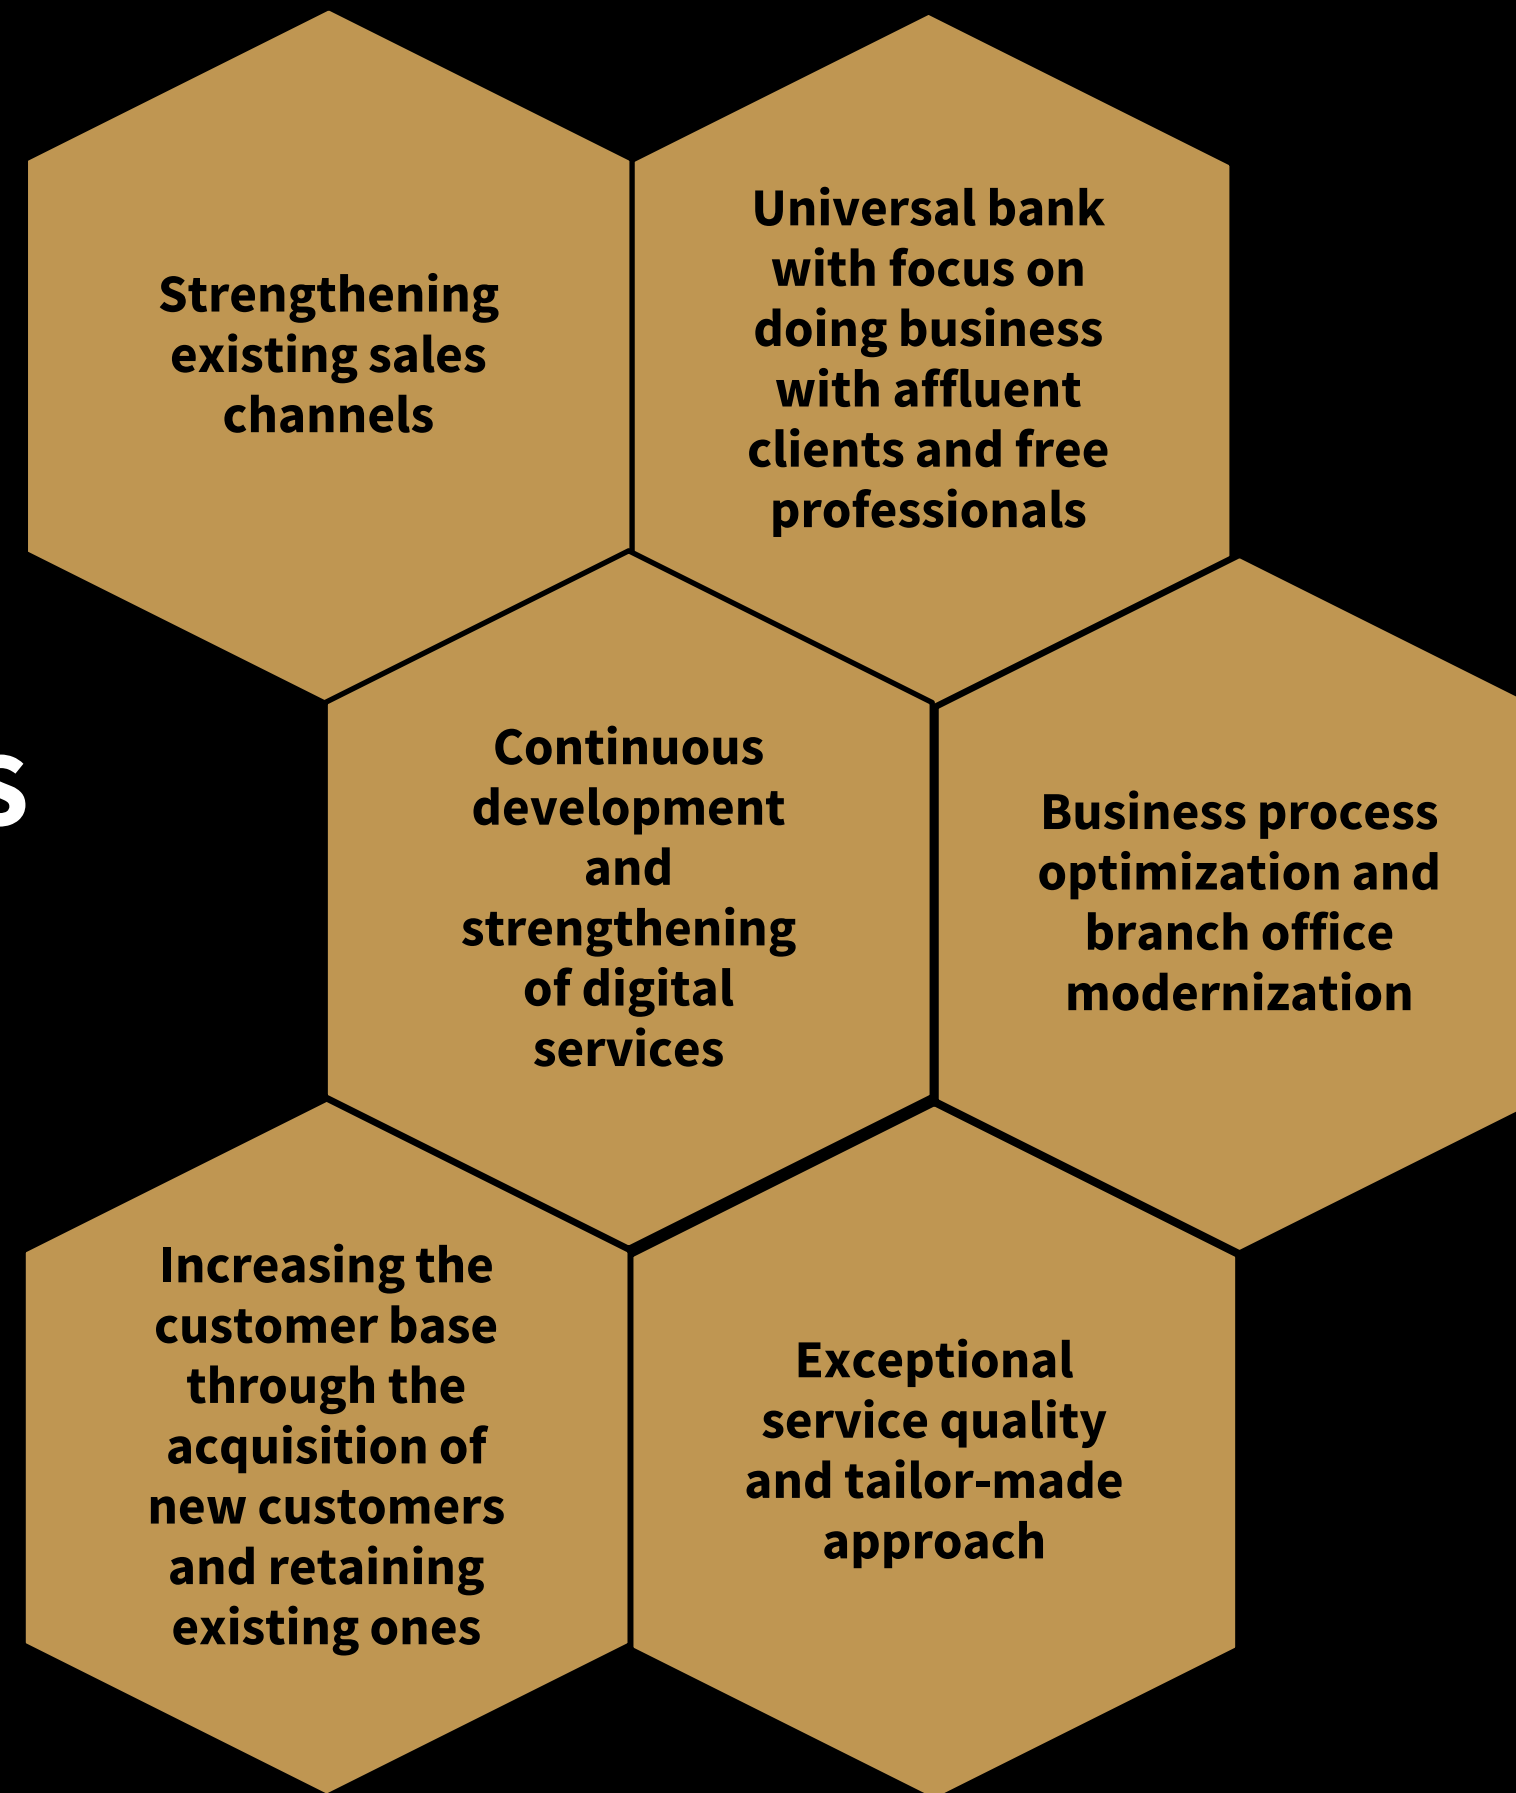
s

Strengthening existing sales channels

Universal bank with focus on doing business with affluent clients and free professionals

Continuous development and strengthening of digital services

Business process optimization and branch office modernization

Increasing the customer base through the acquisition of new customers and retaining existing ones

Exceptional service quality and tailor-made approach